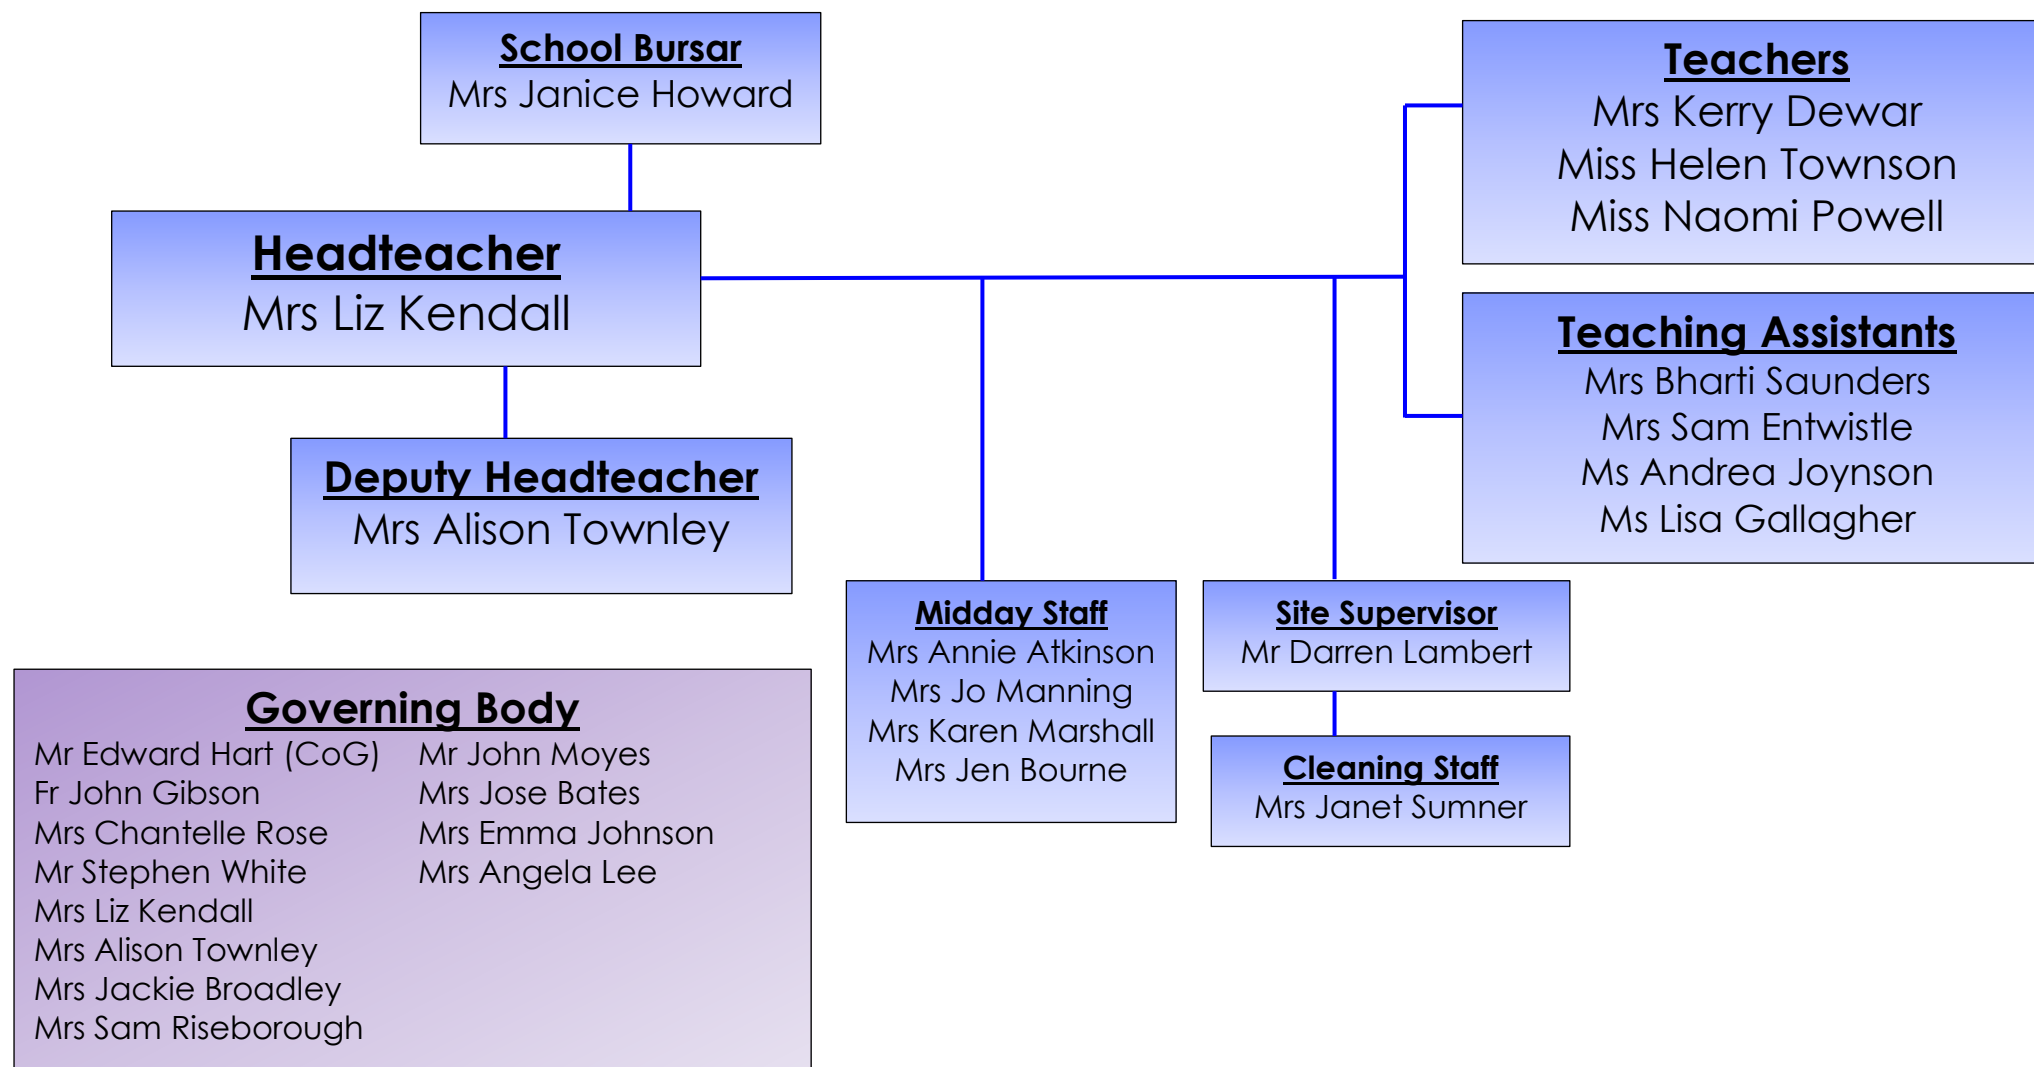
School Bursar
Mrs Janice Howard

Headteacher
Mrs Liz Kendall

Deputy Headteacher
Mrs Alison Townley

Teachers
Mrs Kerry Dewar
Miss Helen Townson
Miss Naomi Powell

Teaching Assistants
Mrs Bharti Saunders
Mrs Sam Entwistle
Ms Andrea Joynson
Ms Lisa Gallagher

Midday Staff
Mrs Annie Atkinson
Mrs Jo Manning
Mrs Karen Marshall
Mrs Jen Bourne

Site Supervisor
Mr Darren Lambert

Cleaning Staff
Mrs Janet Sumner

Governing Body
Mr Edward Hart (CoG)
Fr John Gibson
Mrs Chantelle Rose
Mr Stephen White
Mrs Liz Kendall
Mrs Alison Townley
Mrs Jackie Broadley
Mrs Sam Riseborough

Mr John Moyes
Mrs Jose Bates
Mrs Emma Johnson
Mrs Angela Lee